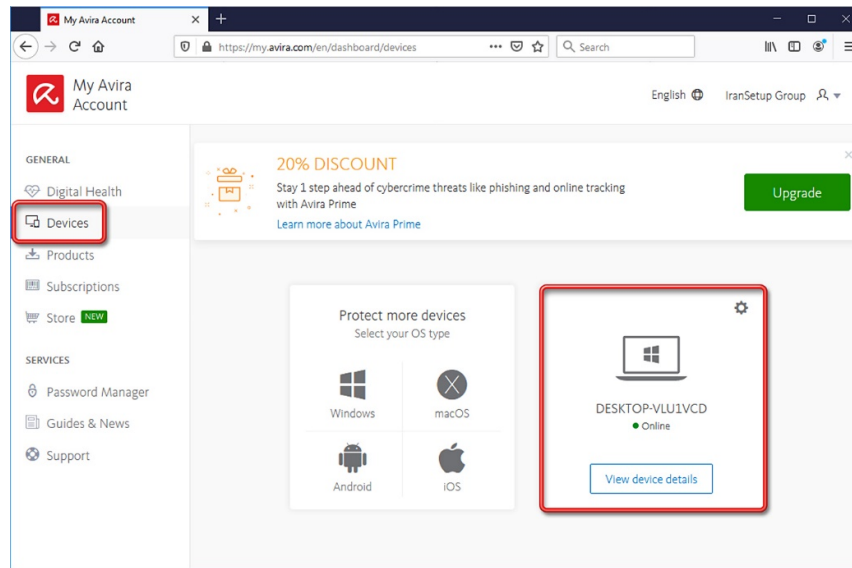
My Avira Account

https://my.avira.com/en/dashboard/devices

Search

My Avira Account

English

IranSetup Group

GENERAL

Digital Health

Devices

Products

Subscriptions

Store NEW

SERVICES

Password Manager

Guides & News

Support

20% DISCOUNT

Stay 1 step ahead of cybercrime threats like phishing and online tracking with Avira Prime

Learn more about Avira Prime

Upgrade

Protect more devices

Select your OS type

Windows

macOS

Android

iOS

DESKTOP-VLU1VCD

Online

View device details